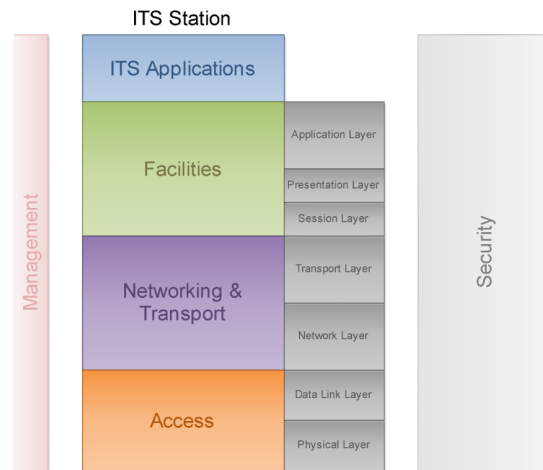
ITS Station

Management

ITS Applications

Facilities

Application Layer

Presentation Layer

Session Layer

Networking & Transport

Transport Layer

Network Layer

Access

Data Link Layer

Physical Layer

Security